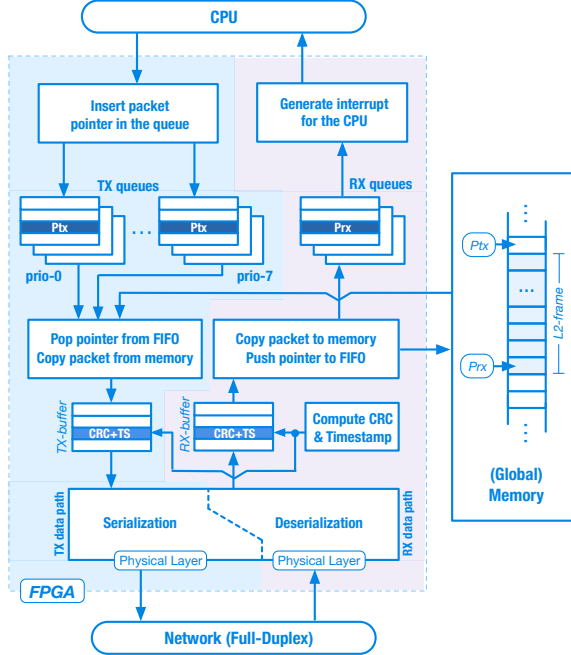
CPU

Insert packet pointer in the queue

Generate interrupt for the CPU

TX queues

RX queues

Ptx

...

Ptx

Prx

prio-0

prio-7

Pop pointer from FIFO
Copy packet from memory

Copy packet to memory
Push pointer to FIFO

TX-buffer

RX-buffer

CRC+TS

CRC+TS

Compute CRC & Timestamp

TX data path

Serialization

Deserialization

RX data path

Physical Layer

Physical Layer

FPGA

Network (Full-Duplex)

Ptx

Prx

...

L2-frame

(Global) Memory